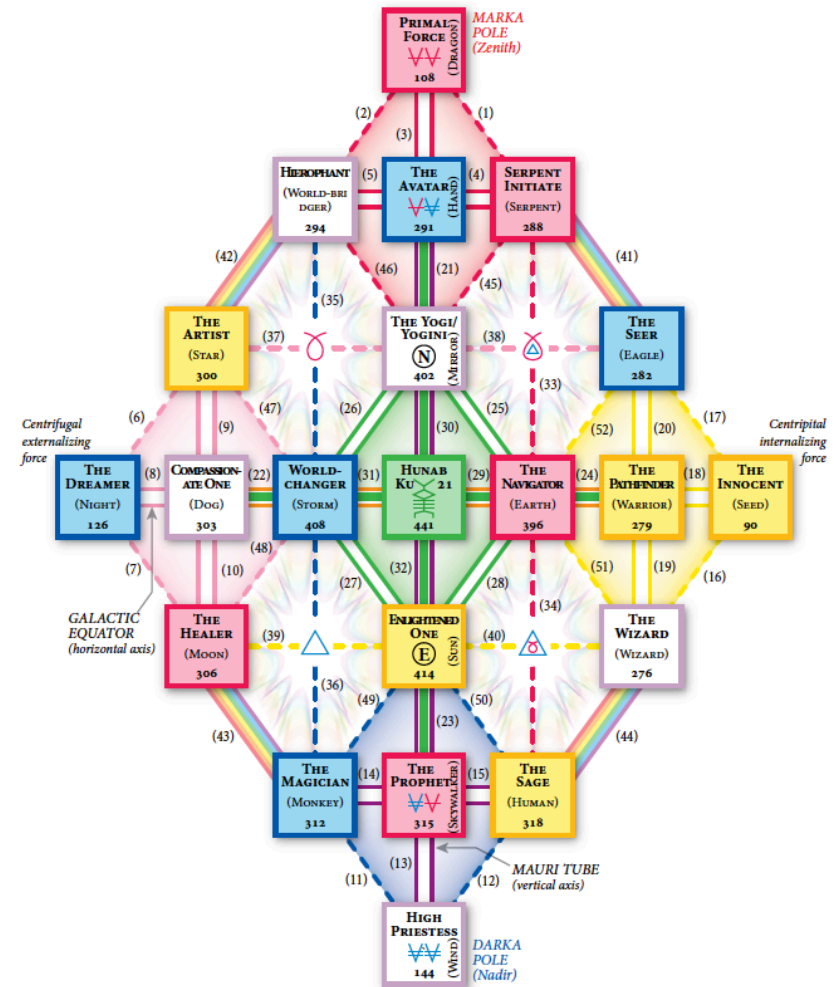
PRIMAL FORCE
(DRAGON)
108

MARKA POLE (Zenith)

(2) (1)
(3)

HIEROPHANT (WORLD-BRIDGER) 294
(5)
THE AVATAR (HAND) 291
(4)
SERPENT INITIATE (SERPENT) 288

(42) (41)
(46) (21) (45)
(35)

THE ARTIST (STAR) 300
(37)
THE YOGI/YOGINI (N) (MIRROR) 402
(38)
THE SEER (EAGLE) 282

(33)
(6) (9) (47) (26) (30) (25) (52) (20) (17)

Centrifugal externalizing force

Centripital internalizing force

THE DREAMER (NIGHT) 126
(8)
COMPASSIONATE ONE (DOG) 303
(22)
WORLD-CHANGER (STORM) 408
(31)
HUNAB KU 21 441
(29)
THE NAVIGATOR (EARTH) 396
(24)
THE PATHFINDER (WARRIOR) 279
(18)
THE INNOCENT (SEED) 90

(48) (51) (19)
(7) (10) (27) (32) (28) (16)
(34)

GALACTIC EQUATOR (horizontal axis)

THE HEALER (MOON) 306
(39)
ENLIGHTENED ONE (E) (SUN) 414
(40)
THE WIZARD (WIZARD) 276

(36)
(49) (50)
(43) (23) (44)

THE MAGICIAN (MONKEY) 312
(14)
THE PROPHET (SKYWALKER) 315
(15)
THE SAGE (HUMAN) 318

(13)
MAURI TUBE (vertical axis)
(11) (12)

HIGH PRIESTESS (WIND) 144

DARKA POLE (Nadir)